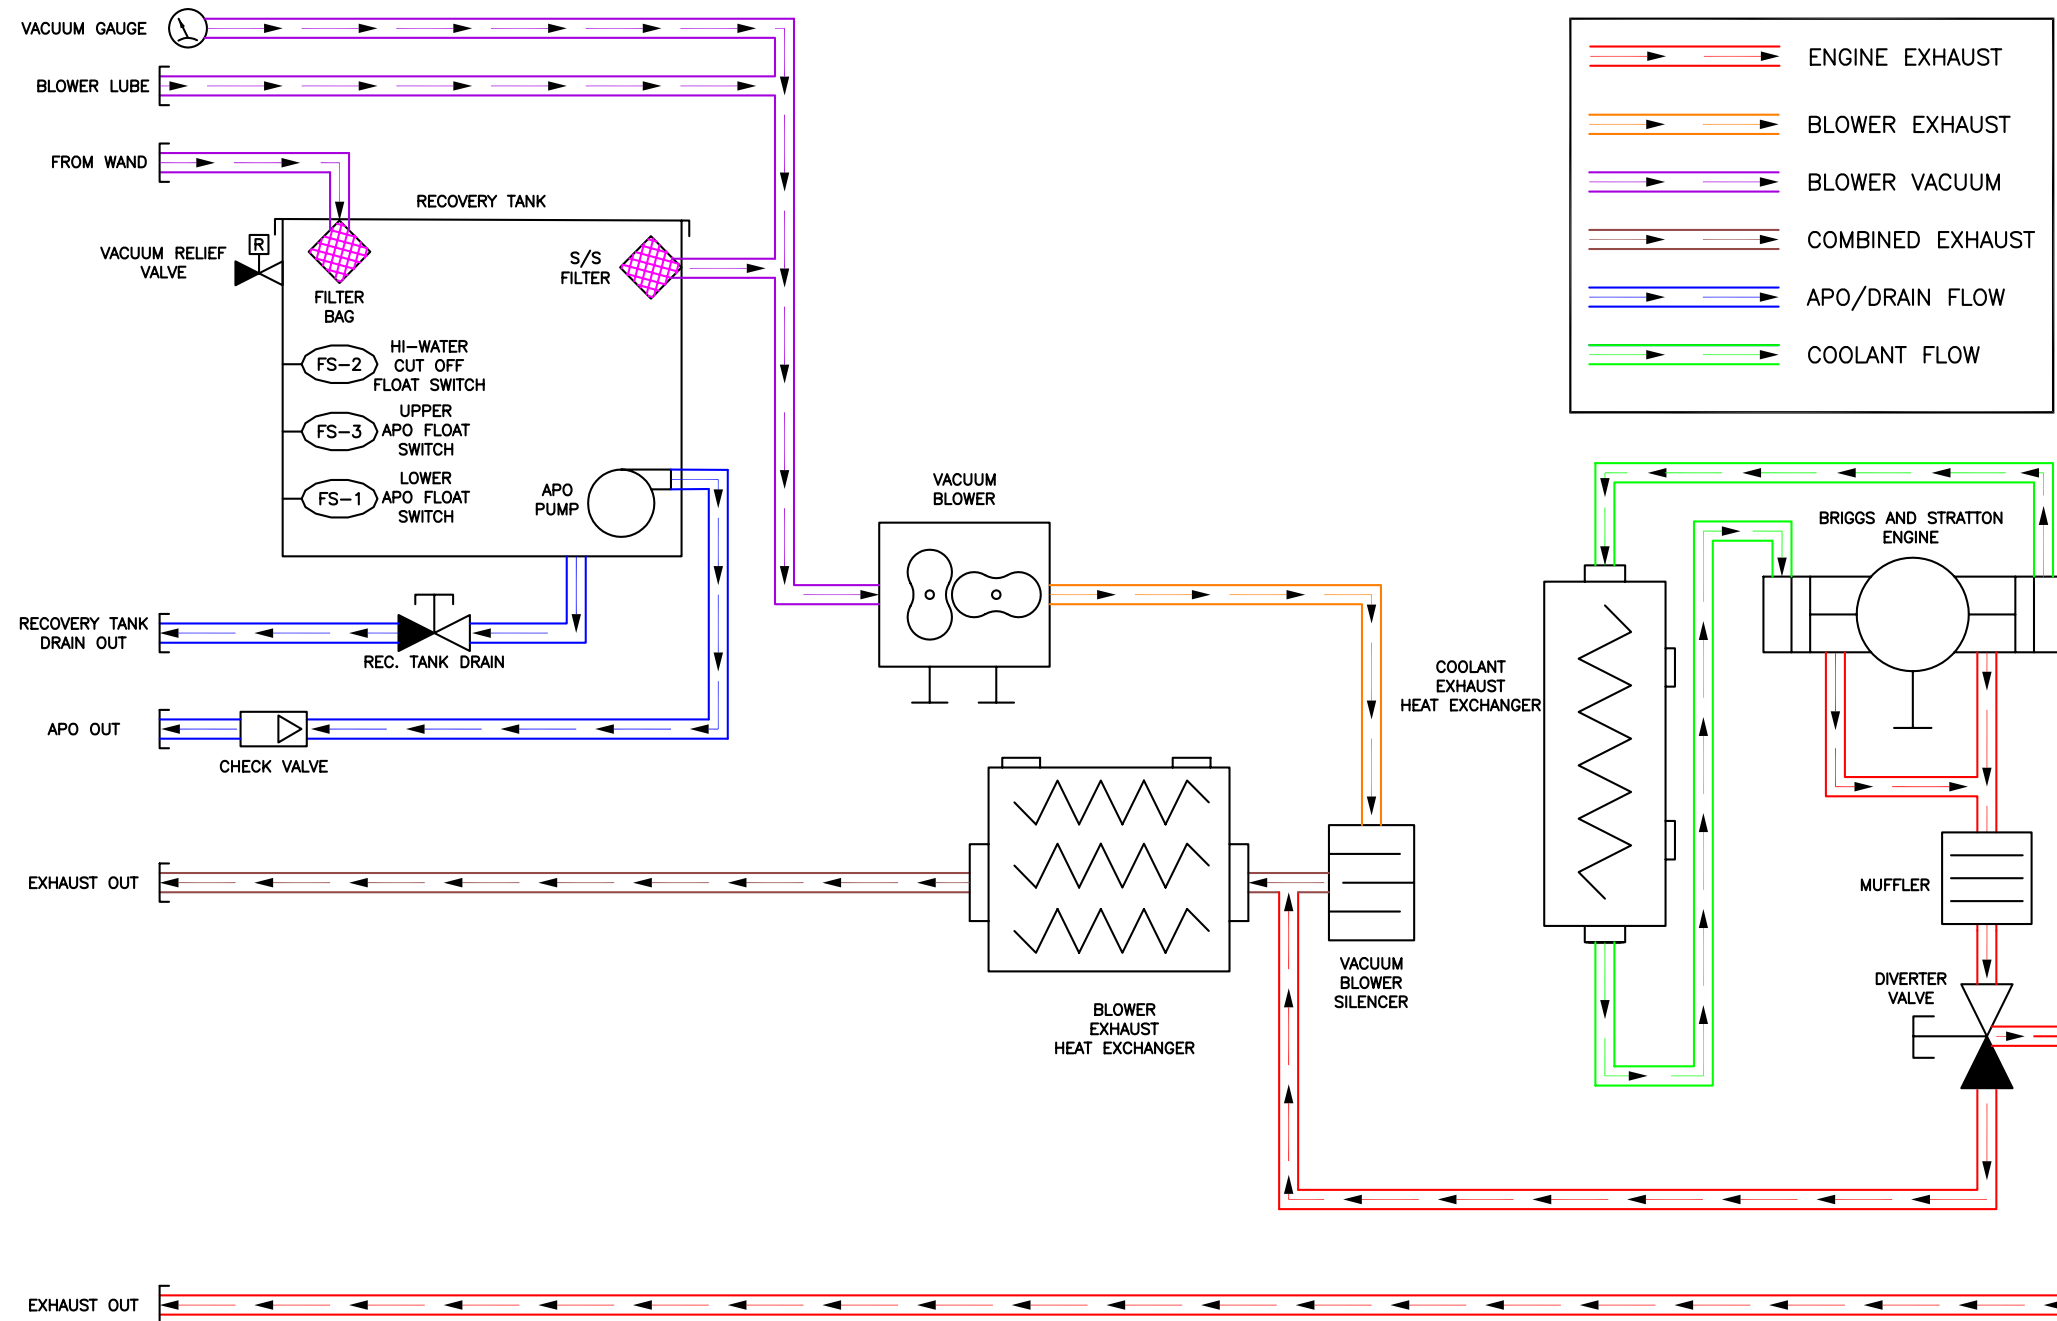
VACUUM GAUGE

BLOWER LUBE

FROM WAND

ENGINE EXHAUST

BLOWER EXHAUST

BLOWER VACUUM

COMBINED EXHAUST

APO/DRAIN FLOW

COOLANT FLOW

RECOVERY TANK

VACUUM RELIEF VALVE

R

FILTER BAG

S/S FILTER

FS–2

HI–WATER CUT OFF FLOAT SWITCH

FS–3

UPPER APO FLOAT SWITCH

FS–1

LOWER APO FLOAT SWITCH

APO PUMP

VACUUM BLOWER

BRIGGS AND STRATTON ENGINE

RECOVERY TANK DRAIN OUT

REC. TANK DRAIN

COOLANT EXHAUST HEAT EXCHANGER

APO OUT

CHECK VALVE

MUFFLER

EXHAUST OUT

VACUUM BLOWER SILENCER

BLOWER EXHAUST HEAT EXCHANGER

DIVERTER VALVE

EXHAUST OUT